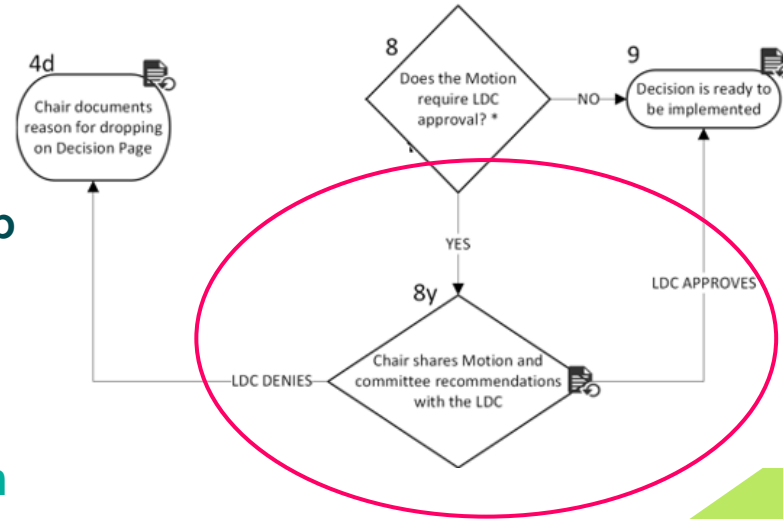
4d
Chair documents reason for dropping on Decision Page

8
Does the Motion require LDC approval? *

NO

9
Decision is ready to be implemented

YES

8y
Chair shares Motion and committee recommendations with the LDC

LDC DENIES

LDC APPROVES

p

n